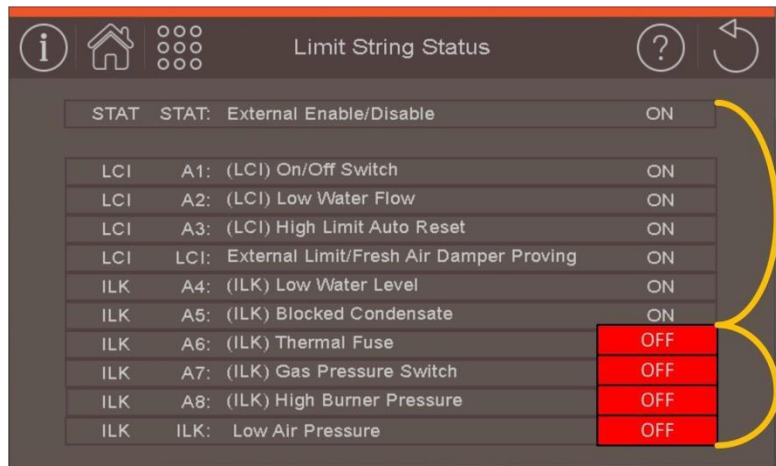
Limit String Status

| | | | |
|---|---|---|---|
| STAT | STAT: | External Enable/Disable | ON |

| | | | |
|---|---|---|---|
| LCI | A1: | (LCI) On/Off Switch | ON |
| LCI | A2: | (LCI) Low Water Flow | ON |
| LCI | A3: | (LCI) High Limit Auto Reset | ON |
| LCI | LCI: | External Limit/Fresh Air Damper Proving | ON |
| ILK | A4: | (ILK) Low Water Level | ON |
| ILK | A5: | (ILK) Blocked Condensate | ON |
| ILK | A6: | (ILK) Thermal Fuse | OFF |
| ILK | A7: | (ILK) Gas Pressure Switch | OFF |
| ILK | A8: | (ILK) High Burner Pressure | OFF |
| ILK | ILK: | Low Air Pressure | OFF |